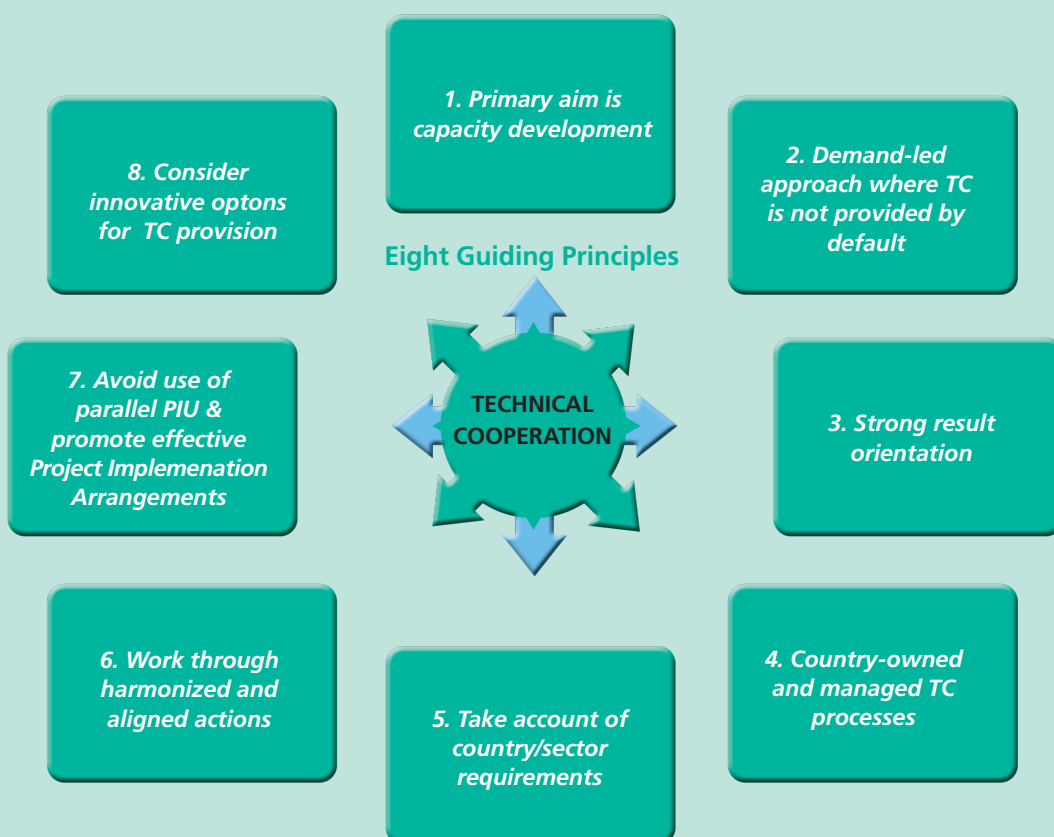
1. Primary aim is capacity development

8. Consider innovative optons for TC provision

2. Demand-led approach where TC is not provided by default

Eight Guiding Principles

TECHNICAL COOPERATION

7. Avoid use of parallel PIU & promote effective Project Implemenation Arrangements

3. Strong result orientation

6. Work through harmonized and aligned actions

4. Country-owned and managed TC processes

5. Take account of country/sector requirements